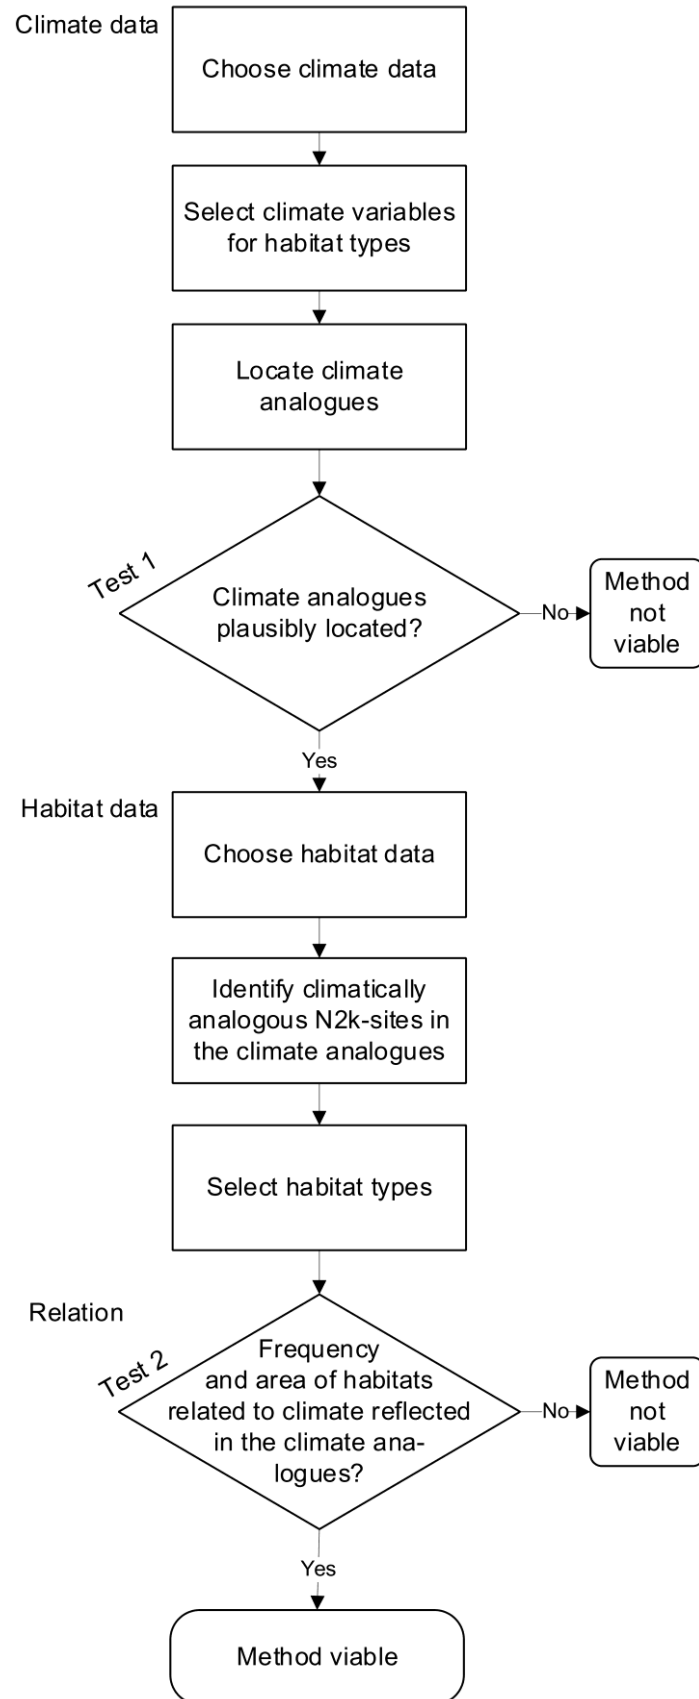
Climate data

Choose climate data

Select climate variables for habitat types

Locate climate analogues

Test 1

Climate analogues plausibly located?

No

Method not viable

Yes

Habitat data

Choose habitat data

Identify climatically analogous N2k-sites in the climate analogues

Select habitat types

Relation

Test 2

Frequency and area of habitats related to climate reflected in the climate analogues?

No

Method not viable

Yes

Method viable